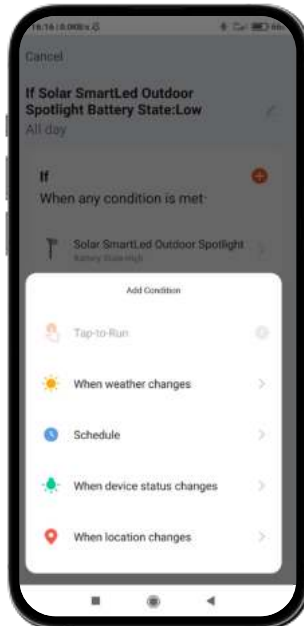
16:16 | 0.0KB/s

Cancel

If Solar SmartLed Outdoor Spotlight Battery State:Low

All day

If

When any condition is met·

Solar SmartLed Outdoor Spotlight

Battery State:High

Add Condition

Tap-to-Run

When weather changes

Schedule

When device status changes

When location changes